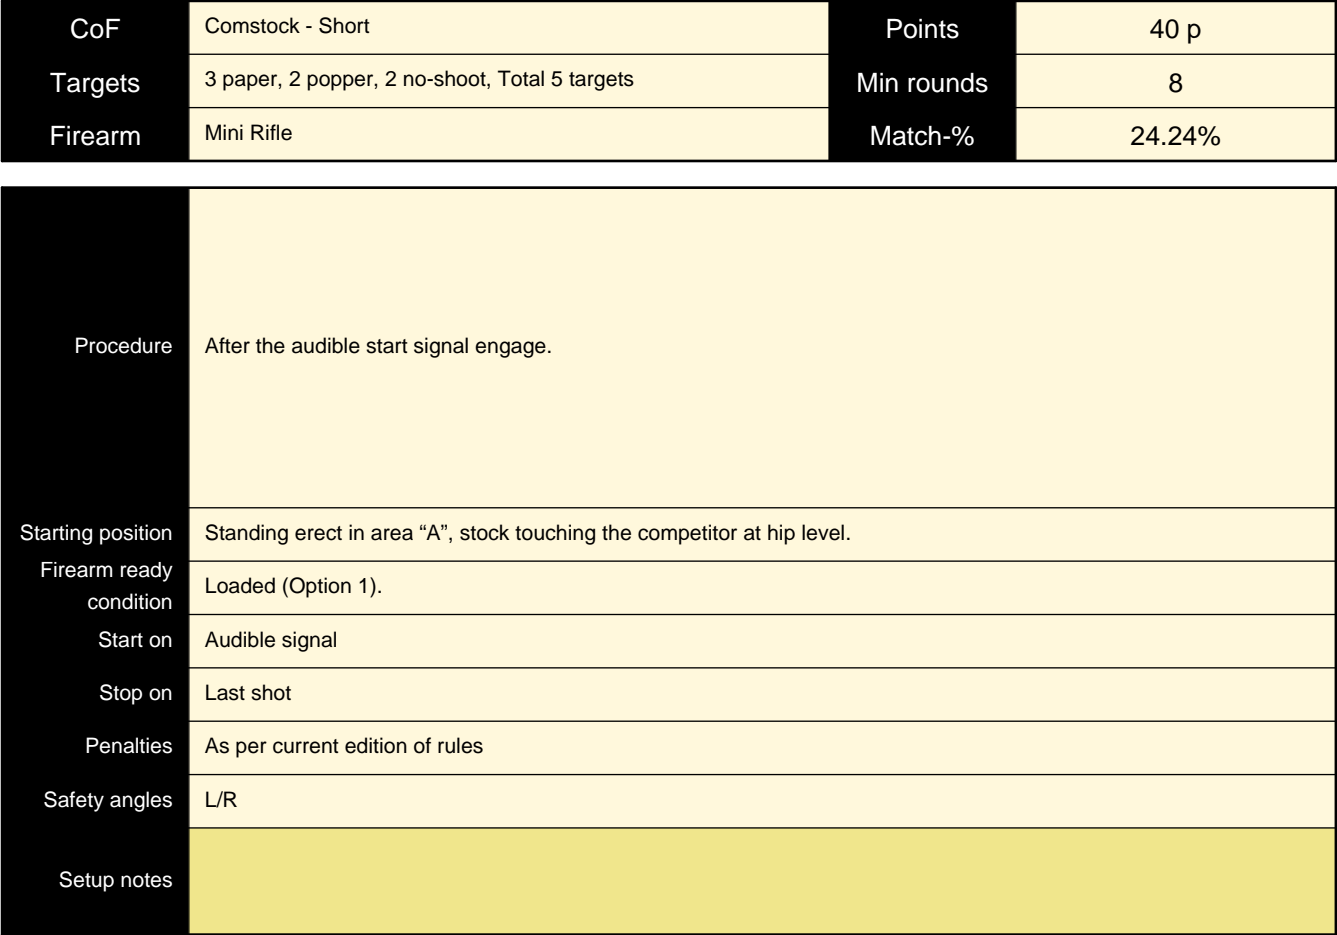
| CoF | Comstock - Short | Points | 40 p |
|---|---|---|---|
| Targets | 3 paper, 2 popper, 2 no-shoot, Total 5 targets | Min rounds | 8 |
| Firearm | Mini Rifle | Match-% | 24.24% |

| Procedure | After the audible start signal engage. |
|---|---|
| Starting position | Standing erect in area “A”, stock touching the competitor at hip level. |
| Firearm ready condition | Loaded (Option 1). |
| Start on | Audible signal |
| Stop on | Last shot |
| Penalties | As per current edition of rules |
| Safety angles | L/R |
| Setup notes | |